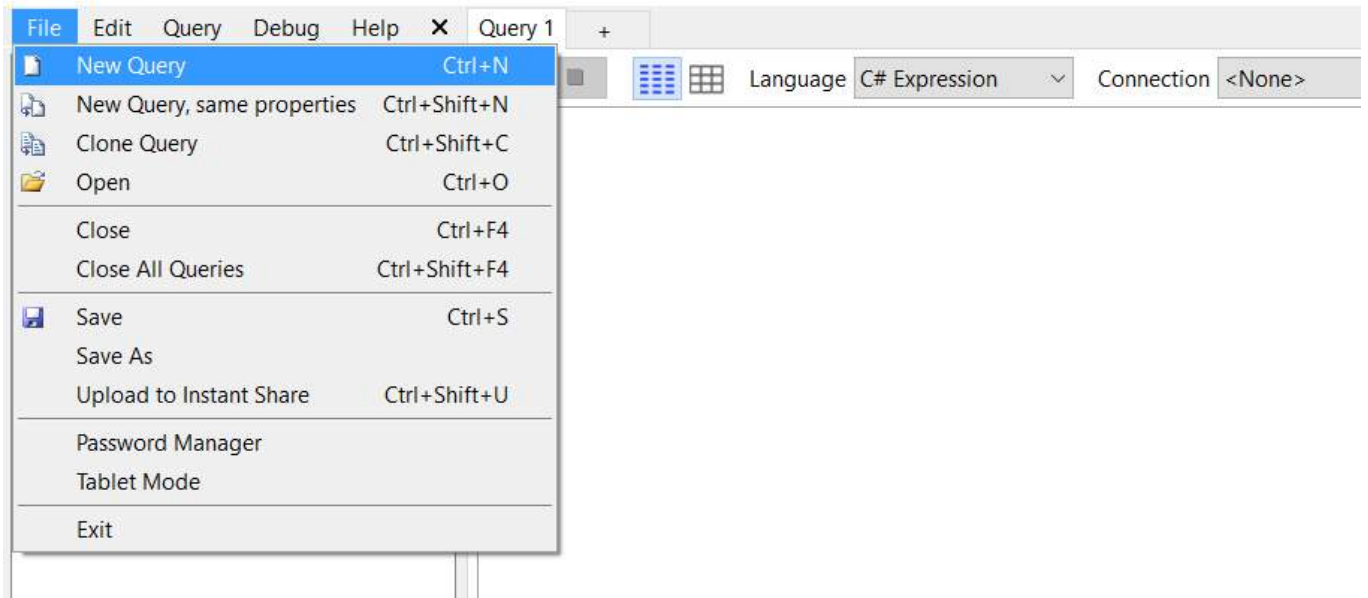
File Edit Query Debug Help ✕ Query 1 +

Language C# Expression Connection <None>

New Query Ctrl+N
New Query, same properties Ctrl+Shift+N
Clone Query Ctrl+Shift+C
Open Ctrl+O
Close Ctrl+F4
Close All Queries Ctrl+Shift+F4
Save Ctrl+S
Save As
Upload to Instant Share Ctrl+Shift+U
Password Manager
Tablet Mode
Exit